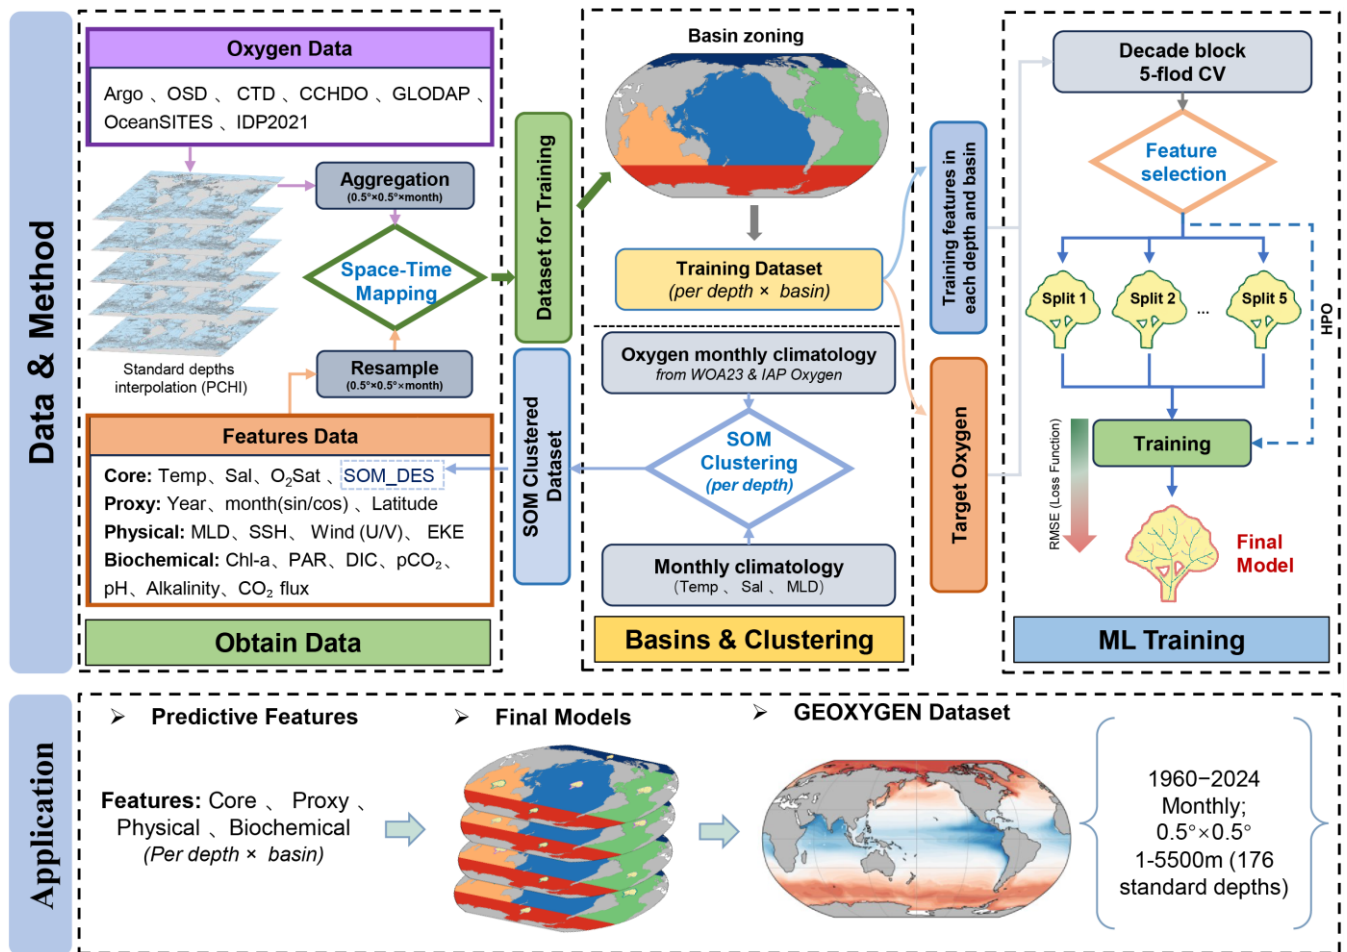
Data & Method

Oxygen Data

Argo 、OSD 、 CTD 、CCHDO 、GLODAP 、OceanSITES 、 IDP2021

Aggregation
(0.5°×0.5°×month)

Space-Time Mapping

Standard depths interpolation (PCHI)

Resample
(0.5°×0.5°×month)

Features Data

Core: Temp、Sal、$O_2$Sat 、SOM_DES
Proxy: Year、month(sin/cos) 、Latitude
Physical: MLD、SSH、 Wind (U/V)、 EKE
Biochemical: Chl-a、PAR、DIC、$pCO_2$、pH、Alkalinity、$CO_2$ flux

Obtain Data

Dataset for Training

SOM Clustered Dataset

Basin zoning

Training Dataset
(per depth × basin)

Oxygen monthly climatology
from WOA23 & IAP Oxygen

SOM Clustering
(per depth)

Monthly climatology
(Temp 、 Sal 、 MLD)

Basins & Clustering

Training features in each depth and basin

Target Oxygen

Decade block 5-flod CV

Feature selection

Split 1 Split 2 ... Split 5

HPO

Training

RMSE (Loss Function)

Final Model

ML Training

Application

➢ Predictive Features

Features: Core 、 Proxy 、Physical 、Biochemical
(Per depth × basin)

➢ Final Models

➢ GEOXYGEN Dataset

1960−2024
Monthly;
0.5°×0.5°
1-5500m (176 standard depths)